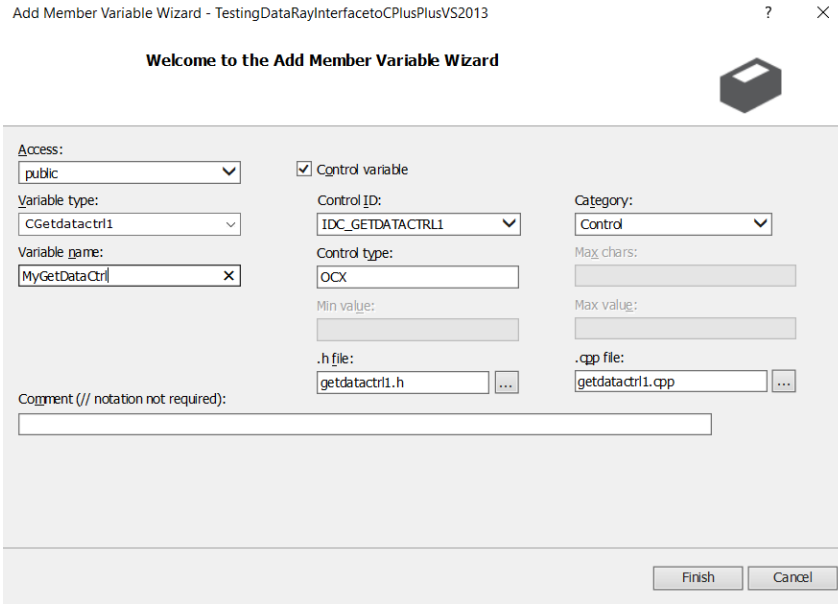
Add Member Variable Wizard - TestingDataRayInterfacetoCPlusPlusVS2013

?

Welcome to the Add Member Variable Wizard

Access:
public

Control variable

Variable type:
CGetdatactrl1

Control ID:
IDC_GETDATACTRL1

Category:
Control

Variable name:
MyGetDataCtrl

Control type:
OCX

Max chars:

Min value:

Max value:

.h file:
getdatactrl1.h
...

.cpp file:
getdatactrl1.cpp
...

Comment (// notation not required):

Finish

Cancel